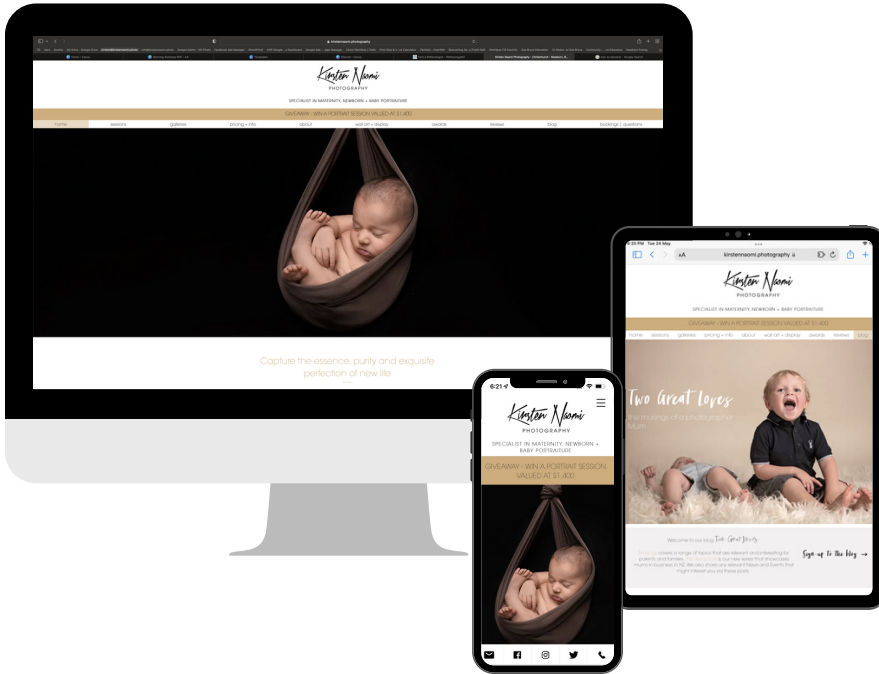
kirstennaomi.photography

Kirsten Naomi
PHOTOGRAPHY

SPECIALIST IN MATERNITY, NEWBORN + BABY PORTRAITURE

GIVEAWAY - WIN A PORTRAIT SESSION VALUED AT $1,400

home sessions galleries pricing + info about wall art + display awards reviews blog bookings | questions

Capture the essence, purity and exquisite perfection of new life

Tue 24 May

kirstennaomi.photography

Kirsten Naomi
PHOTOGRAPHY

SPECIALIST IN MATERNITY, NEWBORN + BABY PORTRAITURE

GIVEAWAY - WIN A PORTRAIT SESSION VALUED AT $1,400

home sessions galleries pricing + info about wall art + display awards reviews blog

Two Great Loves
The musings of a photographer Mum

Welcome to our blog Two Great Loves

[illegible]

Sign up to the blog →

6:21

Kirsten Naomi
PHOTOGRAPHY

SPECIALIST IN MATERNITY, NEWBORN + BABY PORTRAITURE

GIVEAWAY - WIN A PORTRAIT SESSION VALUED AT $1,400